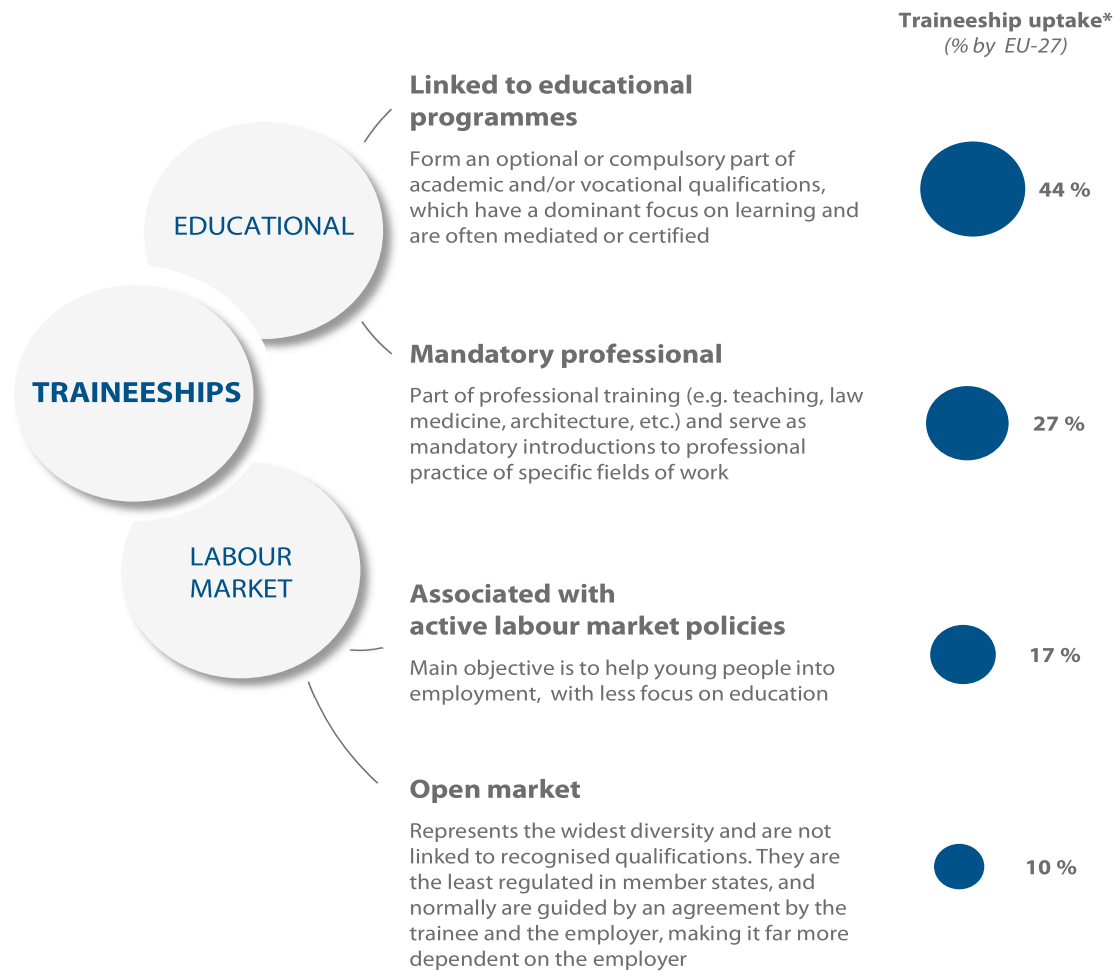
Traineeship uptake*
(% by EU-27)

TRAINEESHIPS

EDUCATIONAL

LABOUR MARKET

Linked to educational programmes

Form an optional or compulsory part of academic and/or vocational qualifications, which have a dominant focus on learning and are often mediated or certified

44 %

Mandatory professional

Part of professional training (e.g. teaching, law medicine, architecture, etc.) and serve as mandatory introductions to professional practice of specific fields of work

27 %

Associated with active labour market policies

Main objective is to help young people into employment, with less focus on education

17 %

Open market

Represents the widest diversity and are not linked to recognised qualifications. They are the least regulated in member states, and normally are guided by an agreement by the trainee and the employer, making it far more dependent on the employer

10 %